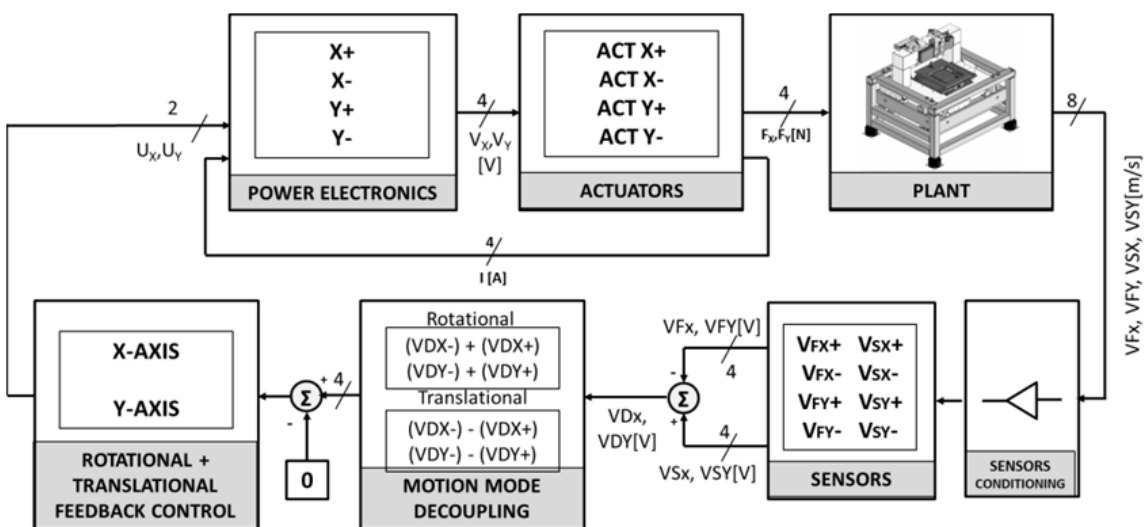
X+
X-
Y+
Y-

POWER ELECTRONICS

ACT X+
ACT X-
ACT Y+
ACT Y-

ACTUATORS

PLANT

2
$U_X, U_Y$

4
$V_X, V_Y$
[V]

4
$F_X, F_Y$[N]

8

VFx, VFY, VSX, VSY[m/s]

4
I [A]

X-AXIS

Y-AXIS

ROTATIONAL + TRANSLATIONAL FEEDBACK CONTROL

+
-
Σ
4

0

Rotational
(VDX-) + (VDX+)
(VDY-) + (VDY+)
Translational
(VDX-) - (VDX+)
(VDY-) - (VDY+)

MOTION MODE DECOUPLING

VDx,
VDY[V]

Σ
-
+

VFx, VFY[V]
4

4
VSx, VSY[V]

$V_{FX+}$ $V_{SX+}$
$V_{FX-}$ $V_{SX-}$
$V_{FY+}$ $V_{SY+}$
$V_{FY-}$ $V_{SY-}$

SENSORS

SENSORS CONDITIONING